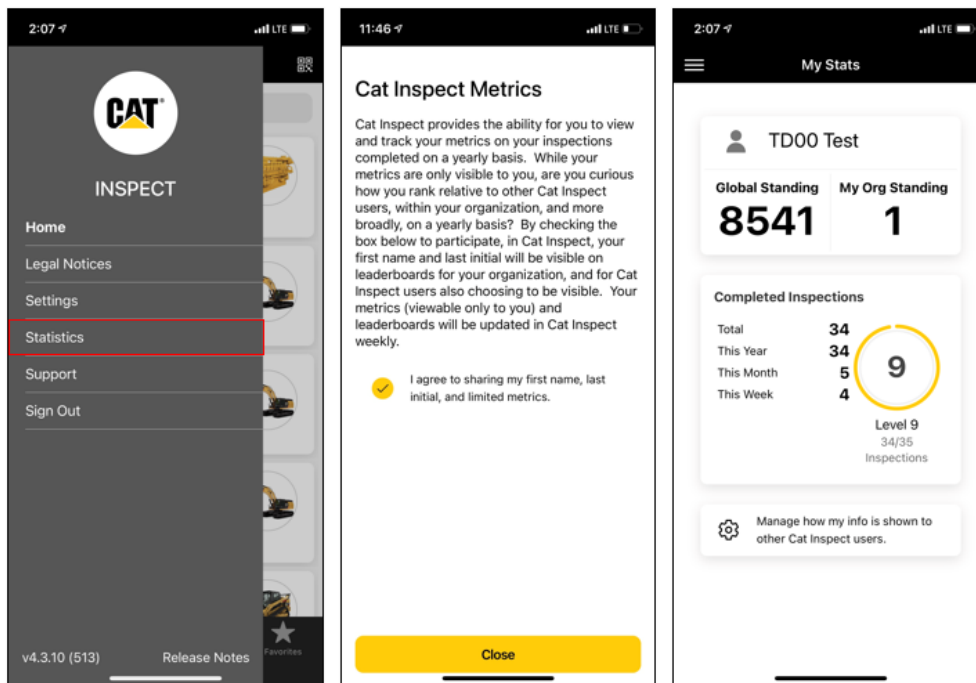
2:07

LTE

CAT

INSPECT

Home

Legal Notices

Settings

Statistics

Support

Sign Out

v4.3.10 (513)

Release Notes

Favorites

11:46

LTE

Cat Inspect Metrics

Cat Inspect provides the ability for you to view and track your metrics on your inspections completed on a yearly basis. While your metrics are only visible to you, are you curious how you rank relative to other Cat Inspect users, within your organization, and more broadly, on a yearly basis? By checking the box below to participate, in Cat Inspect, your first name and last initial will be visible on leaderboards for your organization, and for Cat Inspect users also choosing to be visible. Your metrics (viewable only to you) and leaderboards will be updated in Cat Inspect weekly.

I agree to sharing my first name, last initial, and limited metrics.

Close

2:07

LTE

My Stats

TD00 Test

Global Standing
8541

My Org Standing
1

Completed Inspections

| | |
|---|---|
| Total | 34 |
| This Year | 34 |
| This Month | 5 |
| This Week | 4 |

9

Level 9
34/35
Inspections

Manage how my info is shown to other Cat Inspect users.